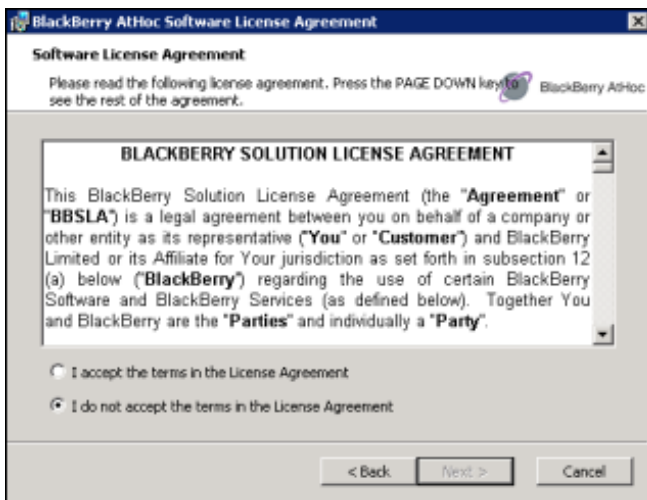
BlackBerry AtHoc Software License Agreement

Software License Agreement

Please read the following license agreement. Press the PAGE DOWN key to see the rest of the agreement.

BlackBerry AtHoc

BLACKBERRY SOLUTION LICENSE AGREEMENT

This BlackBerry Solution License Agreement (the "Agreement" or "BBSLA") is a legal agreement between you on behalf of a company or other entity as its representative ("You" or "Customer") and BlackBerry Limited or its Affiliate for Your jurisdiction as set forth in subsection 12 (a) below ("BlackBerry") regarding the use of certain BlackBerry Software and BlackBerry Services (as defined below). Together You and BlackBerry are the "Parties" and individually a "Party".

I accept the terms in the License Agreement

I do not accept the terms in the License Agreement

< Back

Next >

Cancel